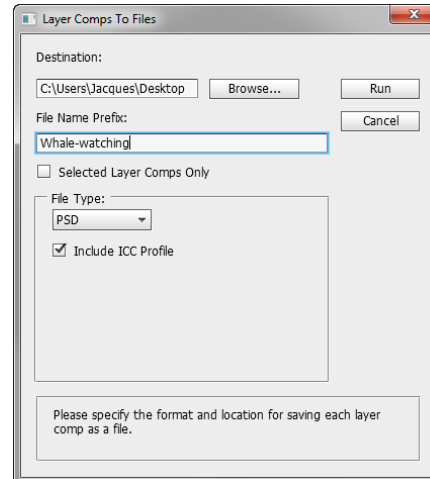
Layer Comps To Files

Destination:

C:\Users\Jacques\Desktop

Browse...

Run

File Name Prefix:

Cancel

Whale-watching

Selected Layer Comps Only

File Type:

PSD

Include ICC Profile

Please specify the format and location for saving each layer comp as a file.